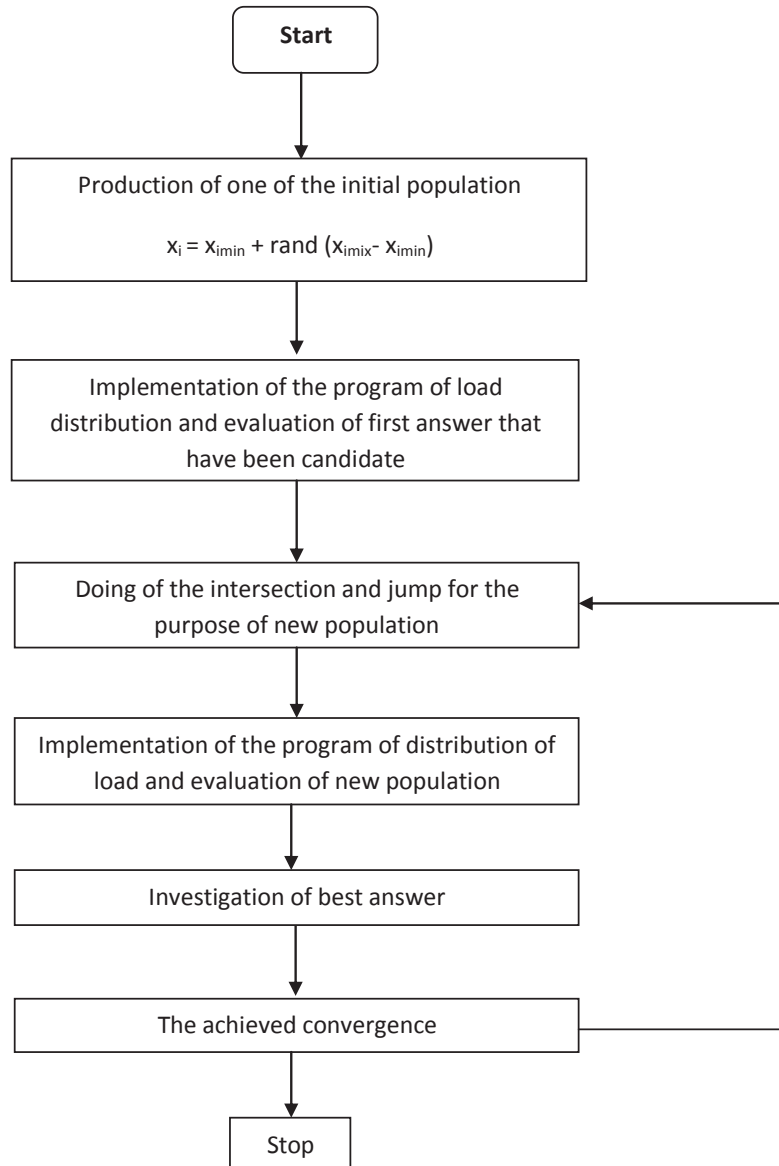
Start

Production of one of the initial population

$x_i = x_{imin} + rand\ (x_{imix} - x_{imin})$

Implementation of the program of load distribution and evaluation of first answer that have been candidate

Doing of the intersection and jump for the purpose of new population

Implementation of the program of distribution of load and evaluation of new population

Investigation of best answer

The achieved convergence

Stop